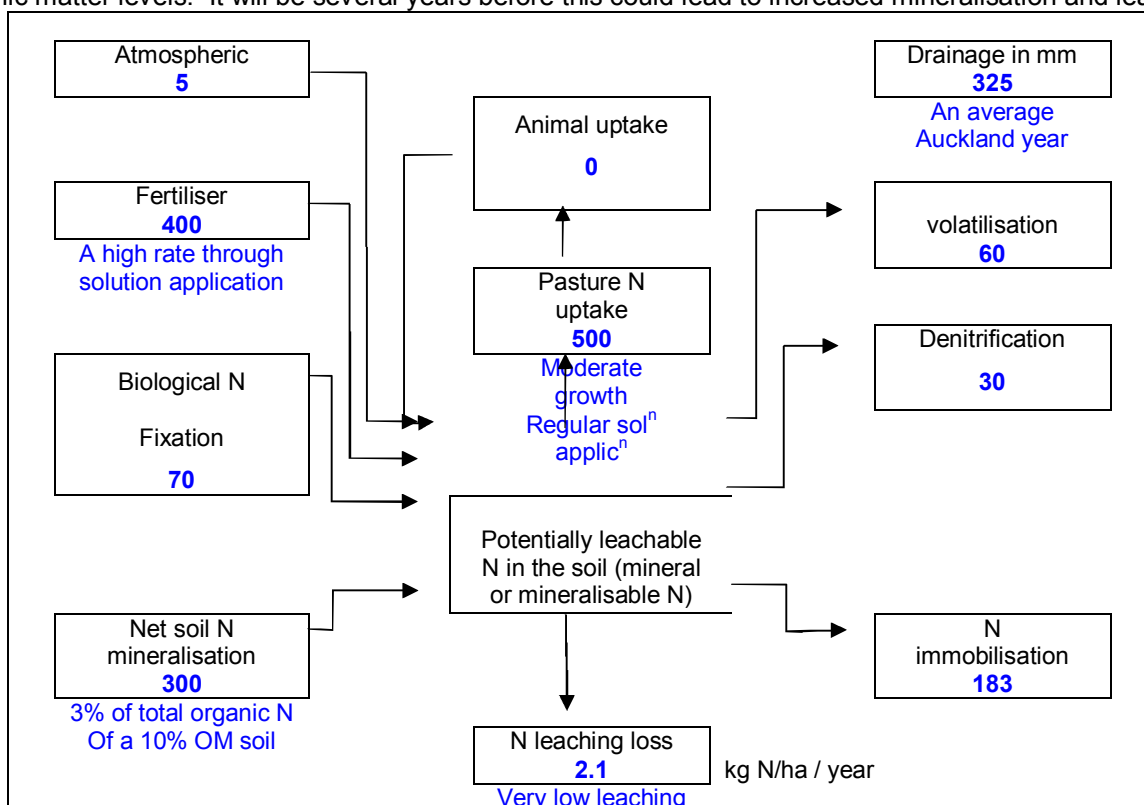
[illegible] matter levels. It will be several years before this could lead to increased mineralisation and le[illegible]

Atmospheric
**5**

Drainage in mm
**325**
An average Auckland year

Animal uptake
**0**

Fertiliser
**400**
A high rate through solution application

volatilisation
**60**

Pasture N uptake
**500**
Moderate growth
Regular sol$^n$ applic$^n$

Biological N Fixation
**70**

Denitrification
**30**

Potentially leachable N in the soil (mineral or mineralisable N)

Net soil N mineralisation
**300**
3% of total organic N
Of a 10% OM soil

N immobilisation
**183**

N leaching loss
**2.1**
kg N/ha / year
Very low leaching